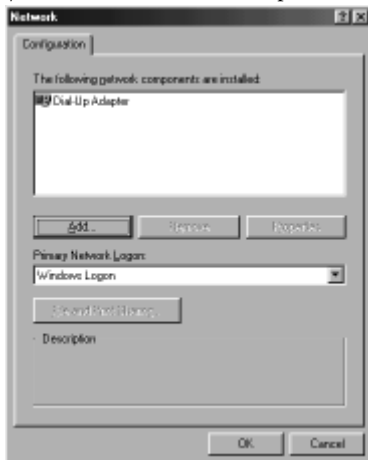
Network

Configuration

The following network components are installed:

Dial-Up Adapter

Add...

Remove

Properties

Primary Network Logon:

Windows Logon

File and Print Sharing...

Description

OK

Cancel